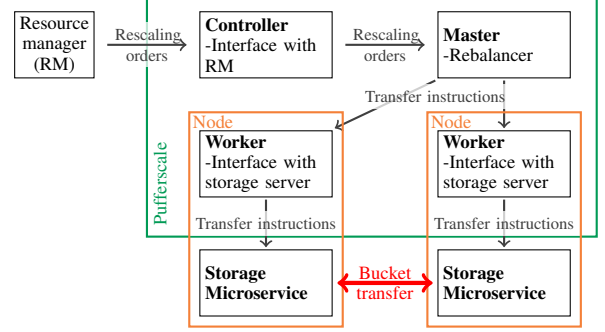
Resource manager (RM)

Rescaling orders

**Controller**
-Interface with RM

Rescaling orders

**Master**
-Rebalancer

Transfer instructions

Pufferscale

Node

**Worker**
-Interface with storage server

Transfer instructions

**Storage Microservice**

Bucket transfer

Node

**Worker**
-Interface with storage server

Transfer instructions

**Storage Microservice**